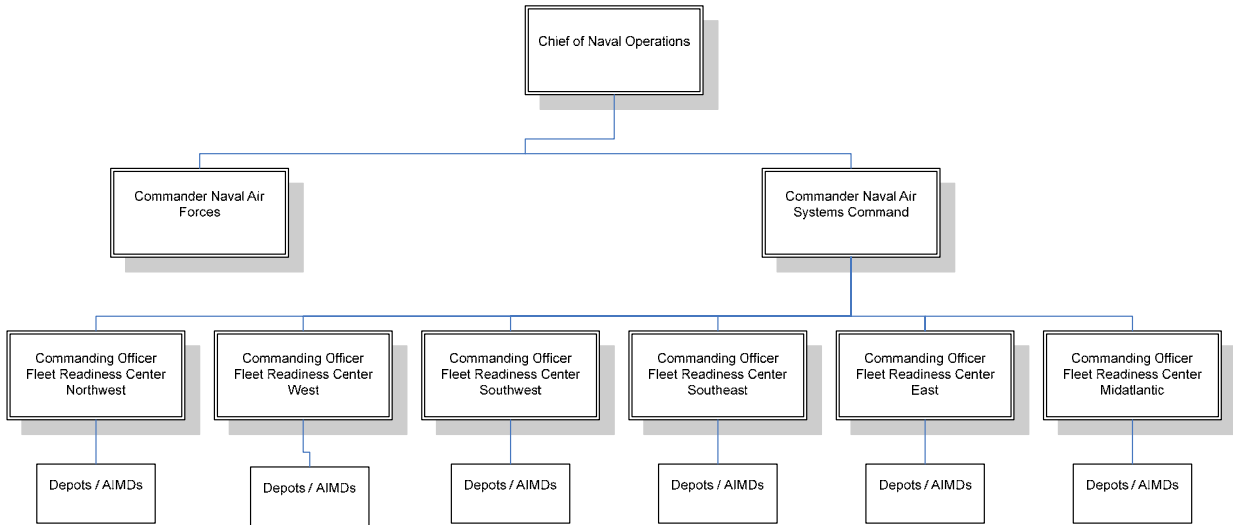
Chief of Naval Operations

Commander Naval Air Forces

Commander Naval Air Systems Command

Commanding Officer Fleet Readiness Center Northwest

Commanding Officer Fleet Readiness Center West

Commanding Officer Fleet Readiness Center Southwest

Commanding Officer Fleet Readiness Center Southeast

Commanding Officer Fleet Readiness Center East

Commanding Officer Fleet Readiness Center Midatlantic

Depots / AIMDs

Depots / AIMDs

Depots / AIMDs

Depots / AIMDs

Depots / AIMDs

Depots / AIMDs